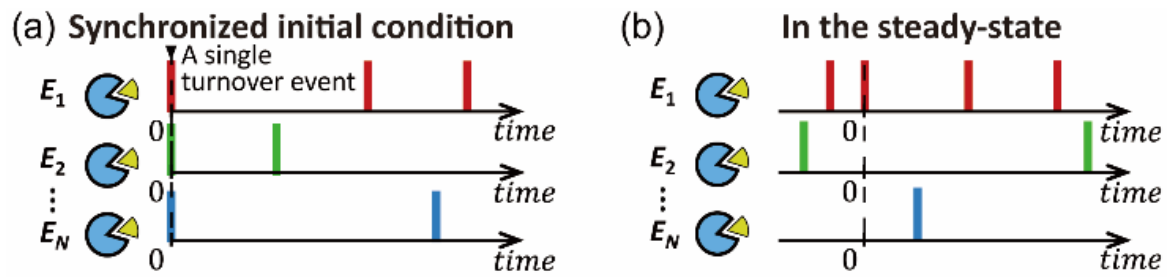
(a) Synchronized initial condition

A single turnover event

$E_1$

0

time

$E_2$

0

time

$\vdots$

$E_N$

0

time

(b) In the steady-state

$E_1$

0

time

$E_2$

0

time

$\vdots$

$E_N$

0

time